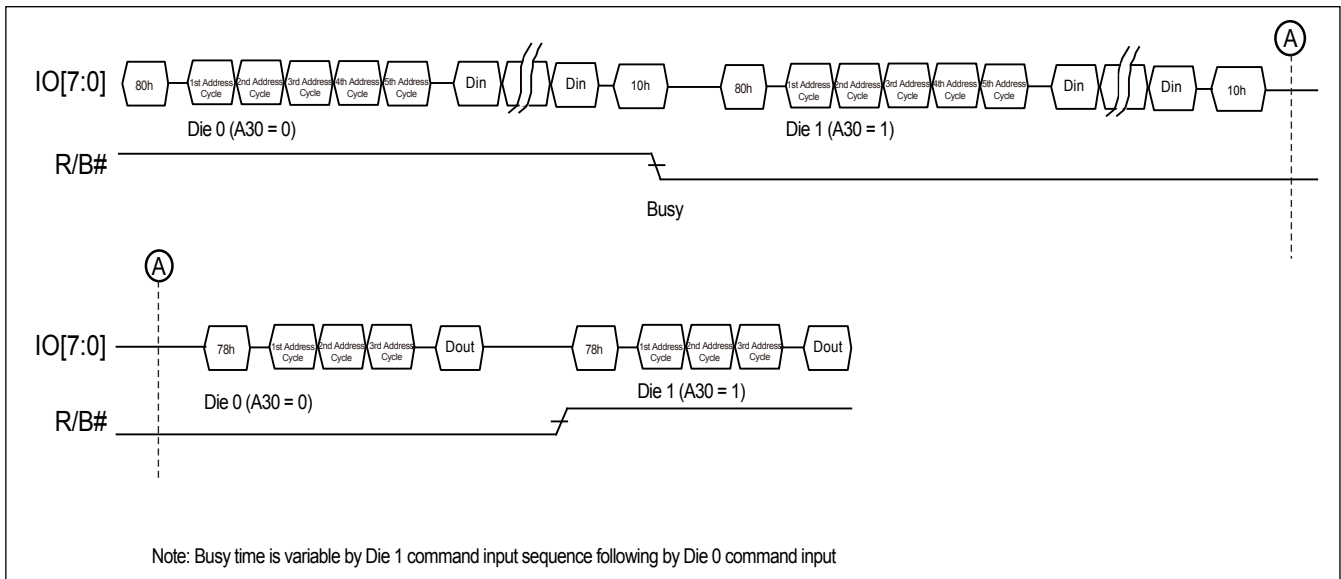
A

IO[7:0] 80h 1st Address Cycle 2nd Address Cycle 3rd Address Cycle 4th Address Cycle 5th Address Cycle Din Din 10h 80h 1st Address Cycle 2nd Address Cycle 3rd Address Cycle 4th Address Cycle 5th Address Cycle Din Din 10h

Die 0 (A30 = 0)

Die 1 (A30 = 1)

R/B#

Busy

A

IO[7:0] 78h 1st Address Cycle 2nd Address Cycle 3rd Address Cycle Dout 78h 1st Address Cycle 2nd Address Cycle 3rd Address Cycle Dout

Die 0 (A30 = 0)

Die 1 (A30 = 1)

R/B#

Note: Busy time is variable by Die 1 command input sequence following by Die 0 command input